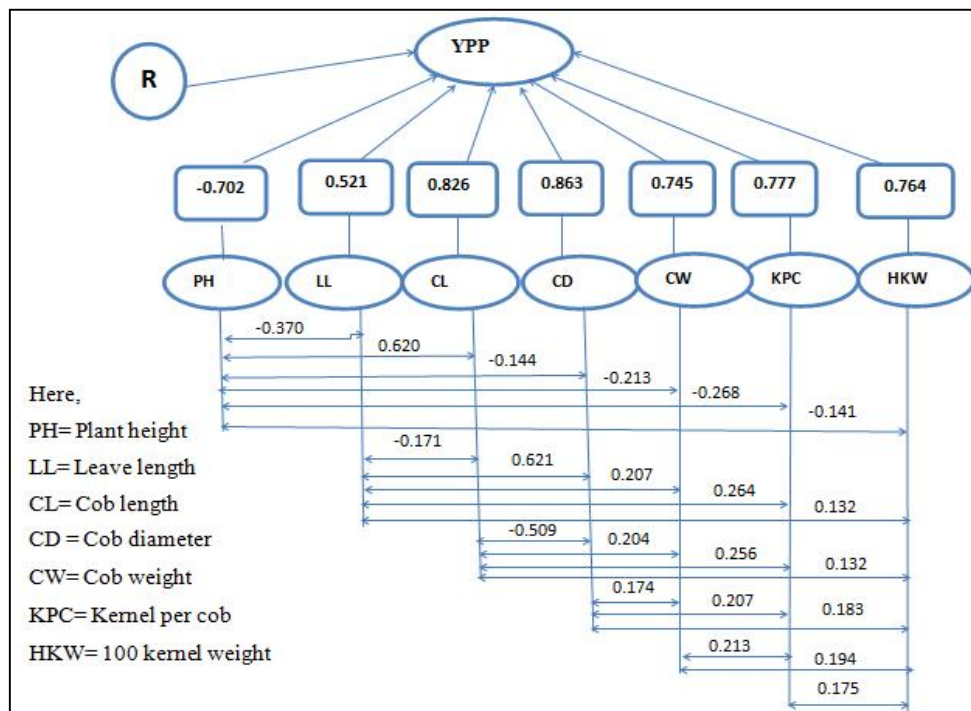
YPP

R

-0.702
0.521
0.826
0.863
0.745
0.777
0.764

PH
LL
CL
CD
CW
KPC
HKW

-0.370
0.620
-0.144
-0.213
-0.268
-0.141

-0.171
0.621
0.207
0.264
0.132

-0.509
0.204
0.256
0.132

0.174
0.207
0.183

0.213
0.194

0.175

Here,
PH= Plant height
LL= Leave length
CL= Cob length
CD = Cob diameter
CW= Cob weight
KPC= Kernel per cob
HKW= 100 kernel weight